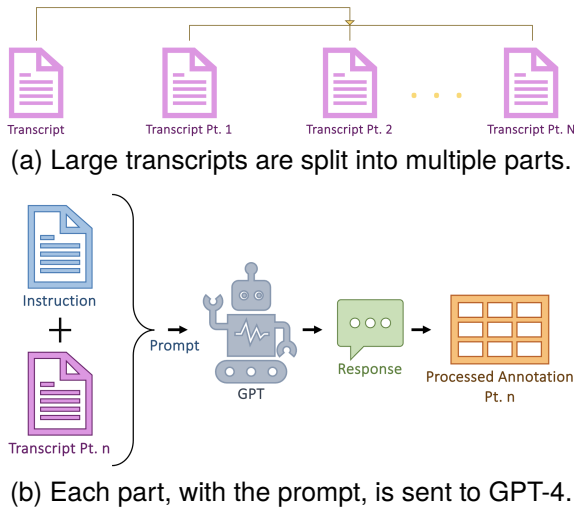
Transcript

Transcript Pt. 1

Transcript Pt. 2

Transcript Pt. N

(a) Large transcripts are split into multiple parts.

Instruction

+

Transcript Pt. n

Prompt

GPT

Response

Processed Annotation Pt. n

(b) Each part, with the prompt, is sent to GPT-4.